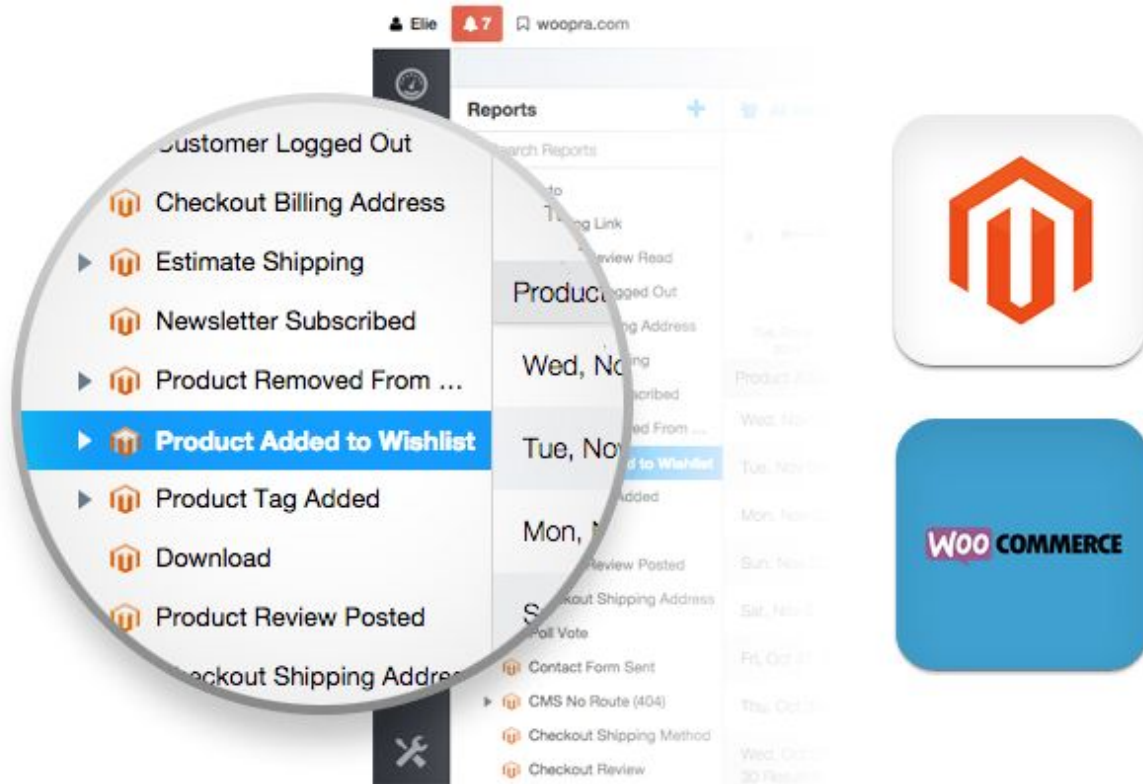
Elie 7 woopra.com

Reports +

Search Reports

Customer Logged Out
Checkout Billing Address
Estimate Shipping
Newsletter Subscribed
Product Removed From ...
Product Added to Wishlist
Product Tag Added
Download
Product Review Posted
Checkout Shipping Addre

Produc
Wed, No
Tue, Nov
Mon,
S

Poll Vote
Contact Form Sent
CMS No Route (404)
Checkout Shipping Method
Checkout Review

WOO COMMERCE